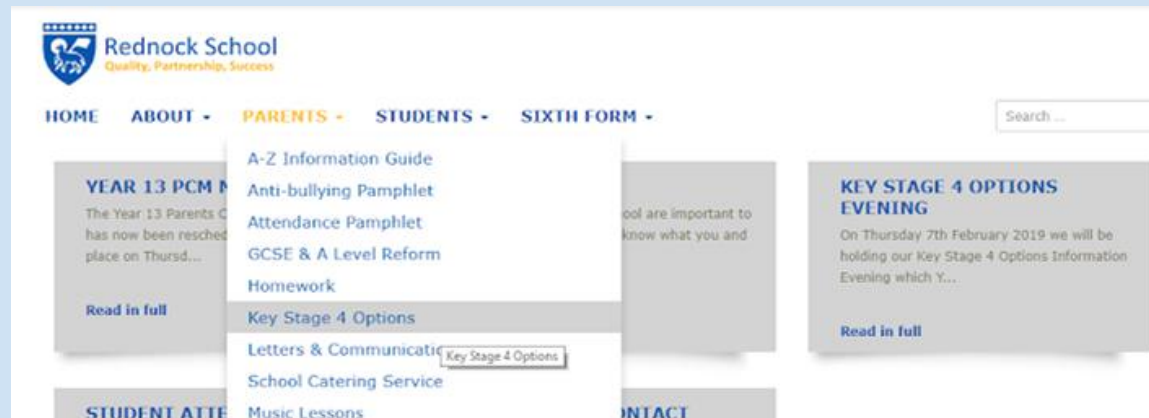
Rednock School
Quality, Partnership, Success

HOME ABOUT ▾ PARENTS ▾ STUDENTS ▾ SIXTH FORM ▾

Search ...

YEAR 13 PCM N
The Year 13 Parents C has now been resched place on Thursd...

Read in full

A-Z Information Guide
Anti-bullying Pamphlet
Attendance Pamphlet
GCSE & A Level Reform
Homework
Key Stage 4 Options
Letters & Communicatio
Key Stage 4 Options
School Catering Service
Music Lessons

ool are important to know what you and

KEY STAGE 4 OPTIONS EVENING
On Thursday 7th February 2019 we will be holding our Key Stage 4 Options Information Evening which Y...

Read in full

STUDENT ATTE

ONTACT